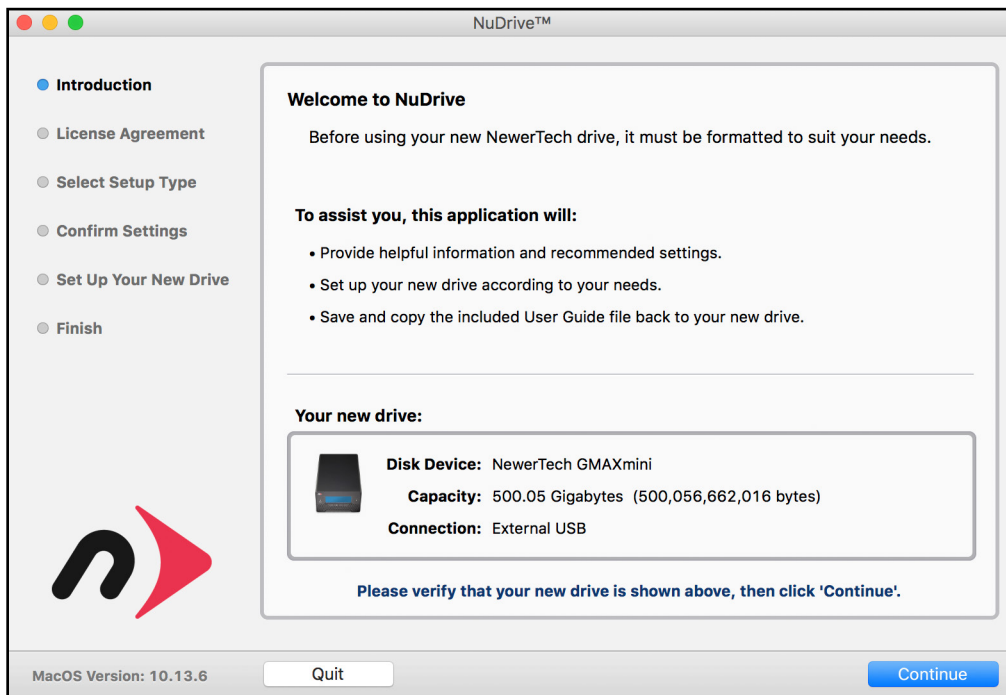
NuDrive™

Introduction

License Agreement

Select Setup Type

Confirm Settings

Set Up Your New Drive

Finish

Welcome to NuDrive

Before using your new NewerTech drive, it must be formatted to suit your needs.

To assist you, this application will:

• Provide helpful information and recommended settings.

• Set up your new drive according to your needs.

• Save and copy the included User Guide file back to your new drive.

Your new drive:

| | |
|---|---|
| Disk Device: | NewerTech GMAXmini |
| Capacity: | 500.05 Gigabytes (500,056,662,016 bytes) |
| Connection: | External USB |

Please verify that your new drive is shown above, then click 'Continue'.

MacOS Version: 10.13.6

Quit

Continue